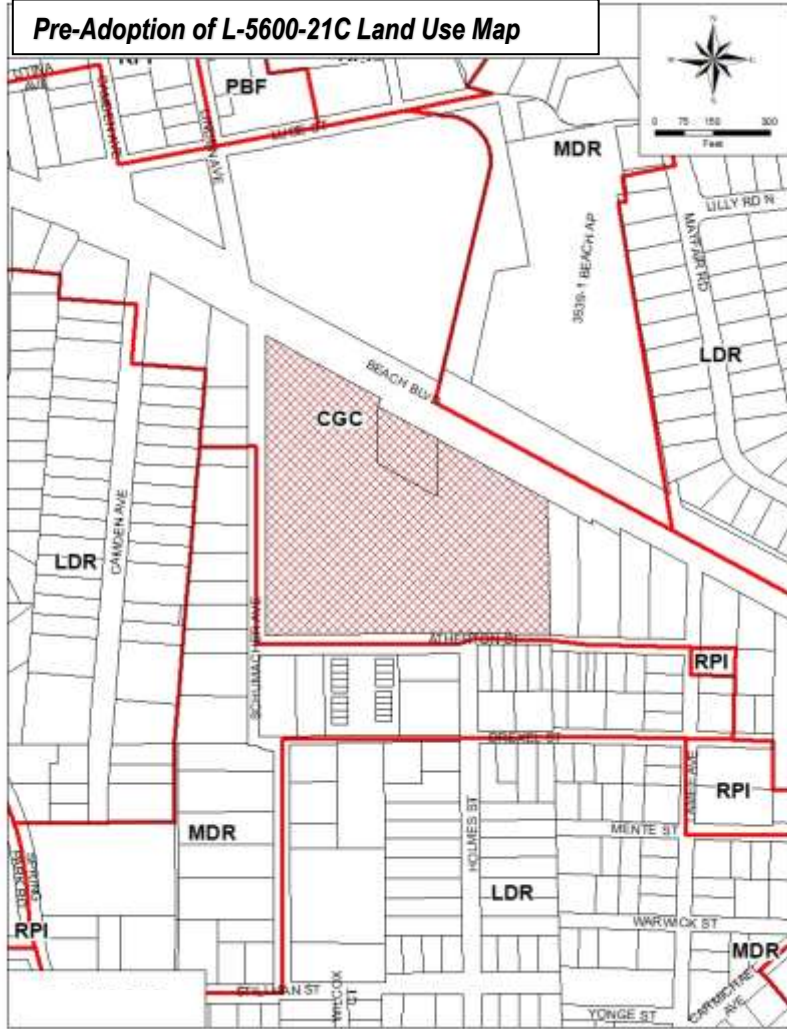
Pre-Adoption of L-5600-21C Land Use Map

N
0 75 150 300
Feet

RPI
PBF
MDR
LILLY RD N
MAYFAIR RD
3539-1 BEACH AP
LDR
BEACH BLVD
CGC
LDR
CAMDEN AVE
SCHUMACHER AVE
ATHERTON PL
RPI
DREXEL PL
RPI
MENTE ST
HOLMES ST
MDR
LDR
WARWICK ST
MDR
RPI
YONGE ST
CARMICHAEL AVE